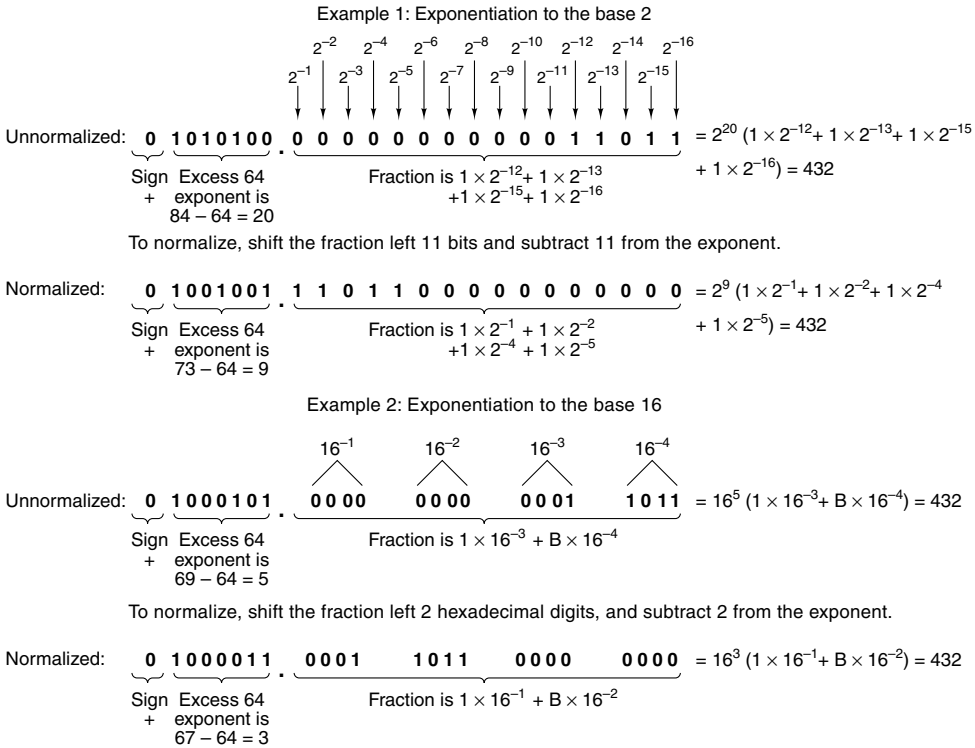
Example 1: Exponentiation to the base 2

$2^{-2}$ $2^{-4}$ $2^{-6}$ $2^{-8}$ $2^{-10}$ $2^{-12}$ $2^{-14}$ $2^{-16}$

$2^{-1}$ $2^{-3}$ $2^{-5}$ $2^{-7}$ $2^{-9}$ $2^{-11}$ $2^{-13}$ $2^{-15}$

Unnormalized: 0 1010100 . 0 0 0 0 0 0 0 0 0 0 0 1 1 0 1 1 $= 2^{20} (1 \times 2^{-12} + 1 \times 2^{-13} + 1 \times 2^{-15} + 1 \times 2^{-16}) = 432$

Sign + Excess 64 exponent is $84 - 64 = 20$ Fraction is $1 \times 2^{-12} + 1 \times 2^{-13} + 1 \times 2^{-15} + 1 \times 2^{-16}$

To normalize, shift the fraction left 11 bits and subtract 11 from the exponent.

Normalized: 0 1001001 . 1 1 0 1 1 0 0 0 0 0 0 0 0 0 0 0 $= 2^{9} (1 \times 2^{-1} + 1 \times 2^{-2} + 1 \times 2^{-4} + 1 \times 2^{-5}) = 432$

Sign + Excess 64 exponent is $73 - 64 = 9$ Fraction is $1 \times 2^{-1} + 1 \times 2^{-2} + 1 \times 2^{-4} + 1 \times 2^{-5}$

Example 2: Exponentiation to the base 16

$16^{-1}$ $16^{-2}$ $16^{-3}$ $16^{-4}$

Unnormalized: 0 1000101 . 0000 0000 0001 1011 $= 16^{5} (1 \times 16^{-3} + B \times 16^{-4}) = 432$

Sign + Excess 64 exponent is $69 - 64 = 5$ Fraction is $1 \times 16^{-3} + B \times 16^{-4}$

To normalize, shift the fraction left 2 hexadecimal digits, and subtract 2 from the exponent.

Normalized: 0 1000011 . 0001 1011 0000 0000 $= 16^{3} (1 \times 16^{-1} + B \times 16^{-2}) = 432$

Sign + Excess 64 exponent is $67 - 64 = 3$ Fraction is $1 \times 16^{-1} + B \times 16^{-2}$